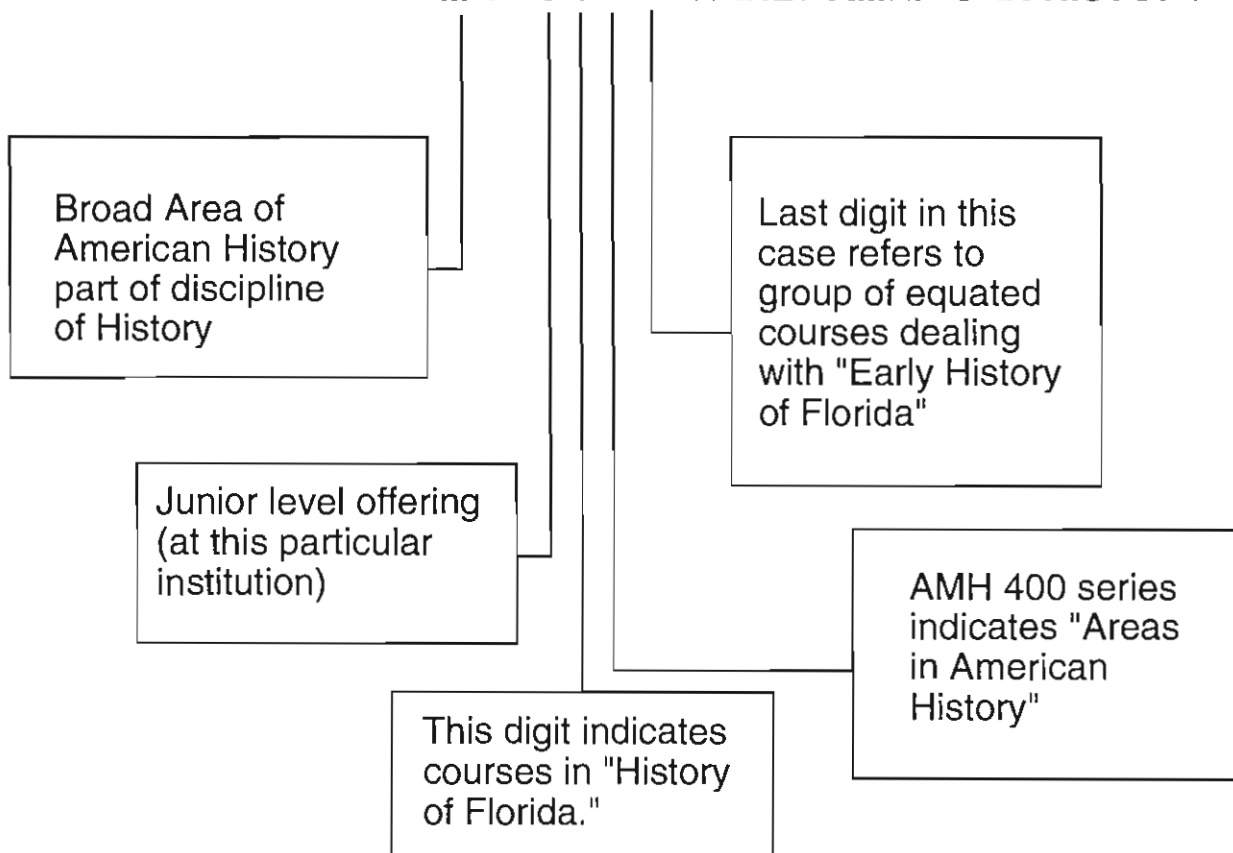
Broad Area of American History part of discipline of History

Last digit in this case refers to group of equated courses dealing with "Early History of Florida"

Junior level offering (at this particular institution)

AMH 400 series indicates "Areas in American History"

This digit indicates courses in "History of Florida."